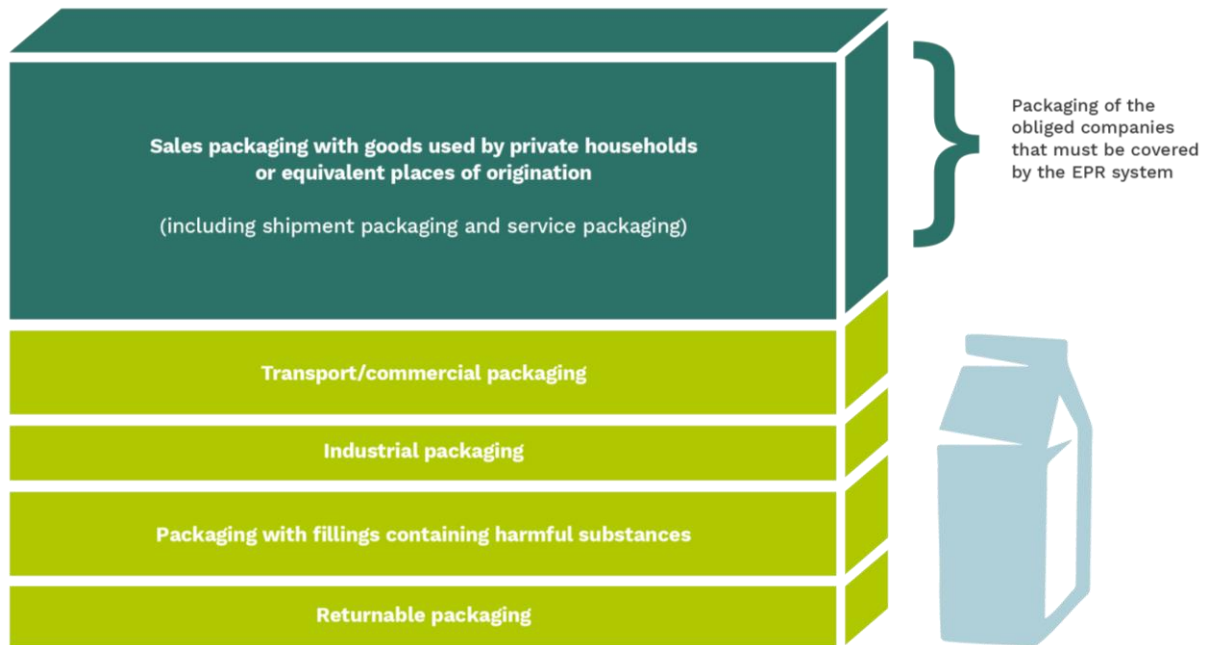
Sales packaging with goods used by private households or equivalent places of origination

(including shipment packaging and service packaging)

Packaging of the obliged companies that must be covered by the EPR system

Transport/commercial packaging

Industrial packaging

Packaging with fillings containing harmful substances

Returnable packaging